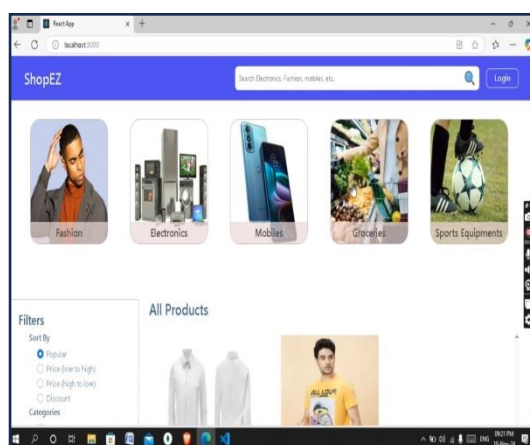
React App
localhost:3000

ShopEZ
Search Electronics, Fashion, mobiles, etc.,
Login

Fashion
Electronics
Mobiles
Groceries
Sports Equipments

Filters
Sort By
Popular
Price (low to high)
Price (high to low)
Discount
Categories

All Products

ALL YOUR

ENG
09:21 PM
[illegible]